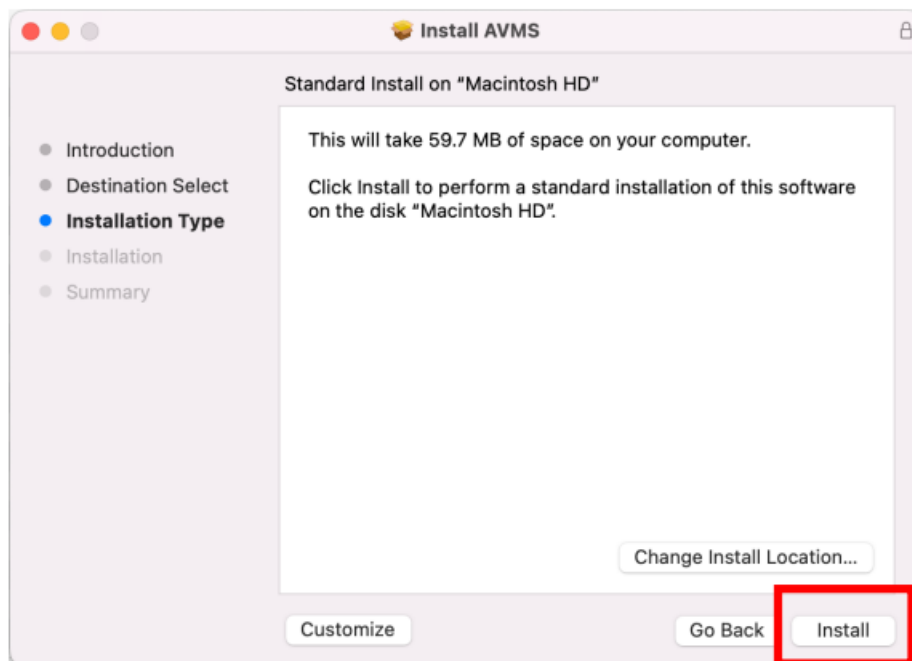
Install AVMS

Standard Install on "Macintosh HD"

Introduction
Destination Select
Installation Type
Installation
Summary

This will take 59.7 MB of space on your computer.

Click Install to perform a standard installation of this software on the disk "Macintosh HD".

Change Install Location...

Customize

Go Back

Install